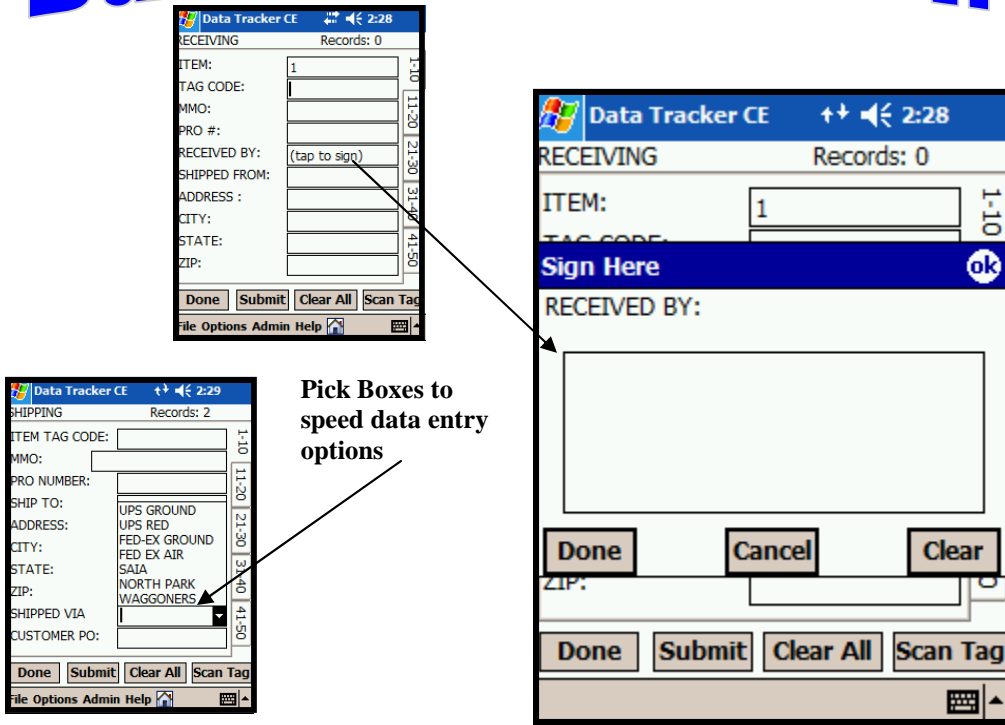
Data Tracker CE 2:28
RECEIVING Records: 0
ITEM: 1
TAG CODE:
MMO:
PRO #:
RECEIVED BY: (tap to sign)
SHIPPED FROM:
ADDRESS :
CITY:
STATE:
ZIP:
1-10
11-20
21-30
31-40
41-50
Done Submit Clear All Scan Tag
File Options Admin Help

Data Tracker CE 2:28
RECEIVING Records: 0
ITEM: 1
1-10
Sign Here ok
RECEIVED BY:
Done Cancel Clear
ZIP:
Done Submit Clear All Scan Tag

Pick Boxes to speed data entry options

Data Tracker CE 2:29
SHIPPING Records: 2
ITEM TAG CODE:
MMO:
PRO NUMBER:
SHIP TO:
ADDRESS:
CITY:
STATE:
ZIP:
SHIPPED VIA
CUSTOMER PO:
UPS GROUND
UPS RED
FED-EX GROUND
FED EX AIR
SAIA
NORTH PARK
WAGGONERS
1-10
11-20
21-30
31-40
41-50
Done Submit Clear All Scan Tag
File Options Admin Help